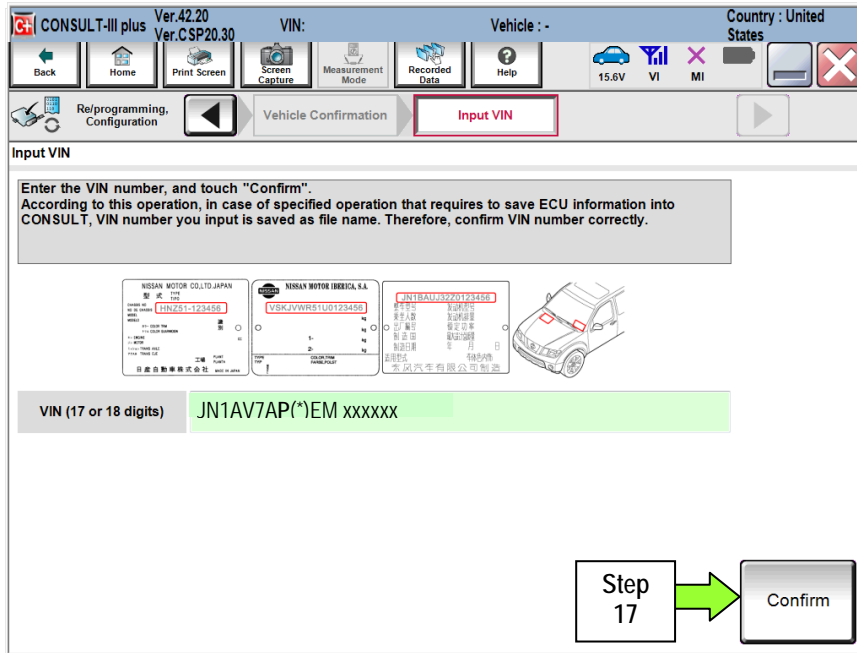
CONSULT-III plus Ver.42.20 Ver.CSP20.30 VIN: Vehicle : - Country : United States

Back Home Print Screen Screen Capture Measurement Mode Recorded Data Help 15.6V VI MI

Re/programming, Configuration Vehicle Confirmation Input VIN

Input VIN

Enter the VIN number, and touch "Confirm".
According to this operation, in case of specified operation that requires to save ECU information into CONSULT, VIN number you input is saved as file name. Therefore, confirm VIN number correctly.

NISSAN MOTOR CO.,LTD.JAPAN HNZ51-123456 NISSAN MOTOR IBERICA, S.A. VSKJVWR51U0123456 JN1BAUJ32Z0123456

VIN (17 or 18 digits) JN1AV7AP(*)EM xxxxxx

Step 17

Confirm